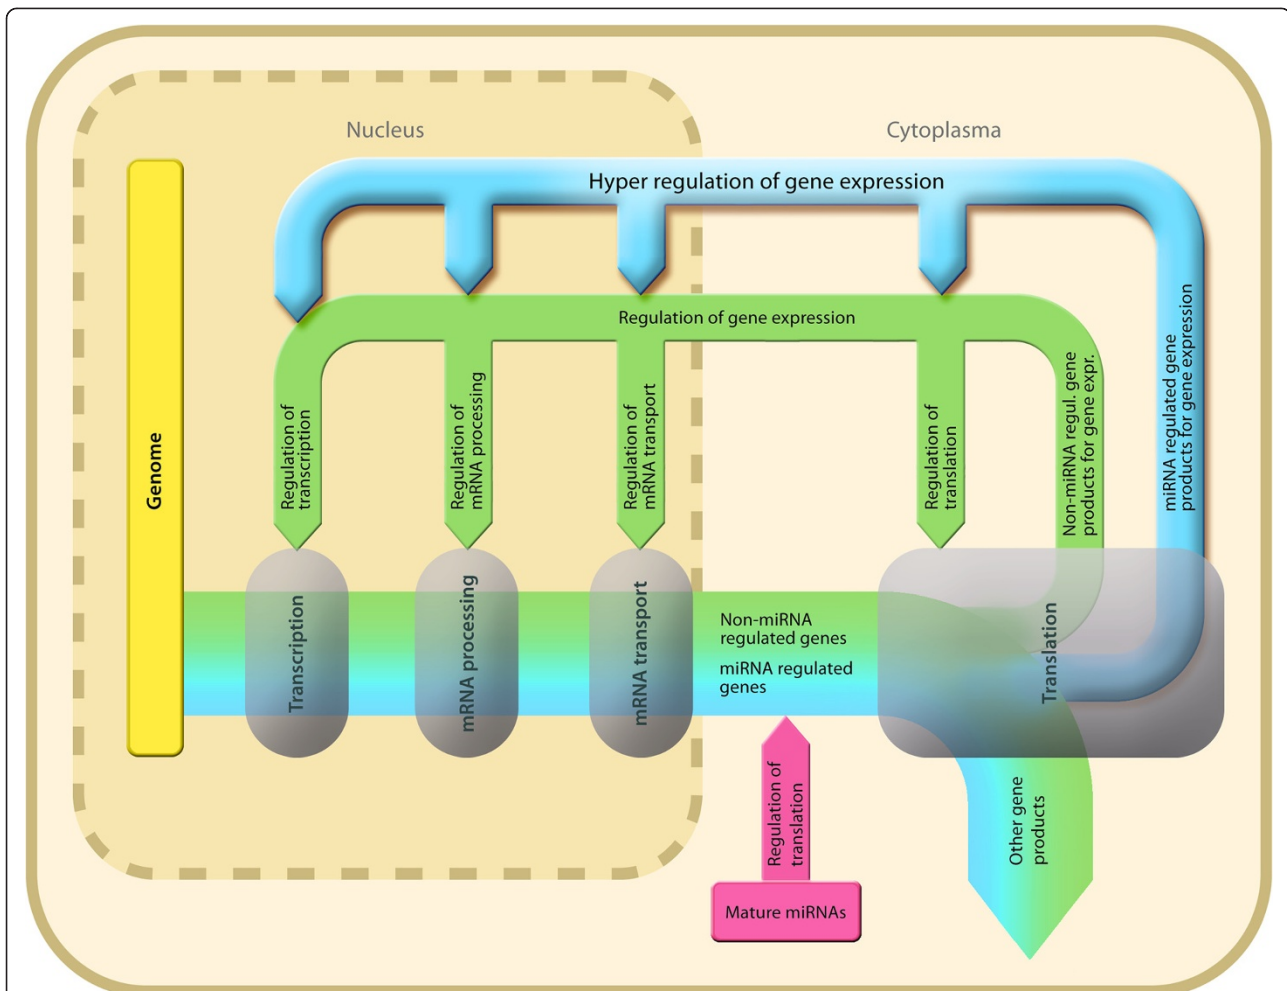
Nucleus

Cytoplasma

Hyper regulation of gene expression

Regulation of gene expression

Genome

Regulation of transcription

Regulation of mRNA processing

Regulation of mRNA transport

Regulation of translation

Non-miRNA regul. gene products for gene expr.

miRNA regulated gene products for gene expression

Transcription

mRNA processing

mRNA transport

Non-miRNA regulated genes

miRNA regulated genes

Translation

Regulation of translation

Mature miRNAs

Other gene products